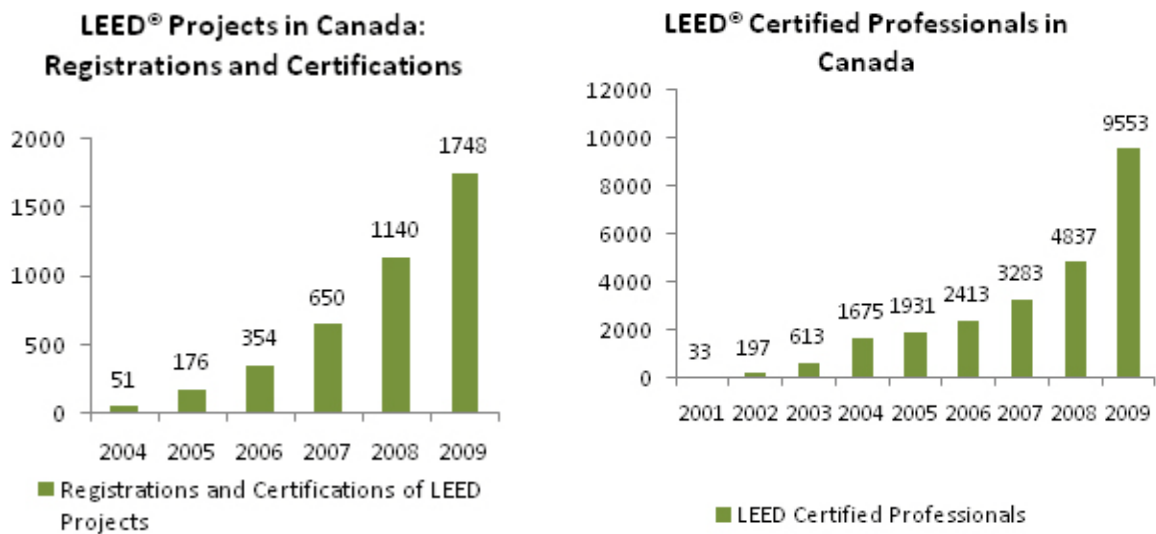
LEED® Projects in Canada: Registrations and Certifications

2000
1500
1000
500
0

51
176
354
650
1140
1748

2004 2005 2006 2007 2008 2009

Registrations and Certifications of LEED Projects

LEED® Certified Professionals in Canada

12000
10000
8000
6000
4000
2000
0

33
197
613
1675
1931
2413
3283
4837
9553

2001 2002 2003 2004 2005 2006 2007 2008 2009

LEED Certified Professionals